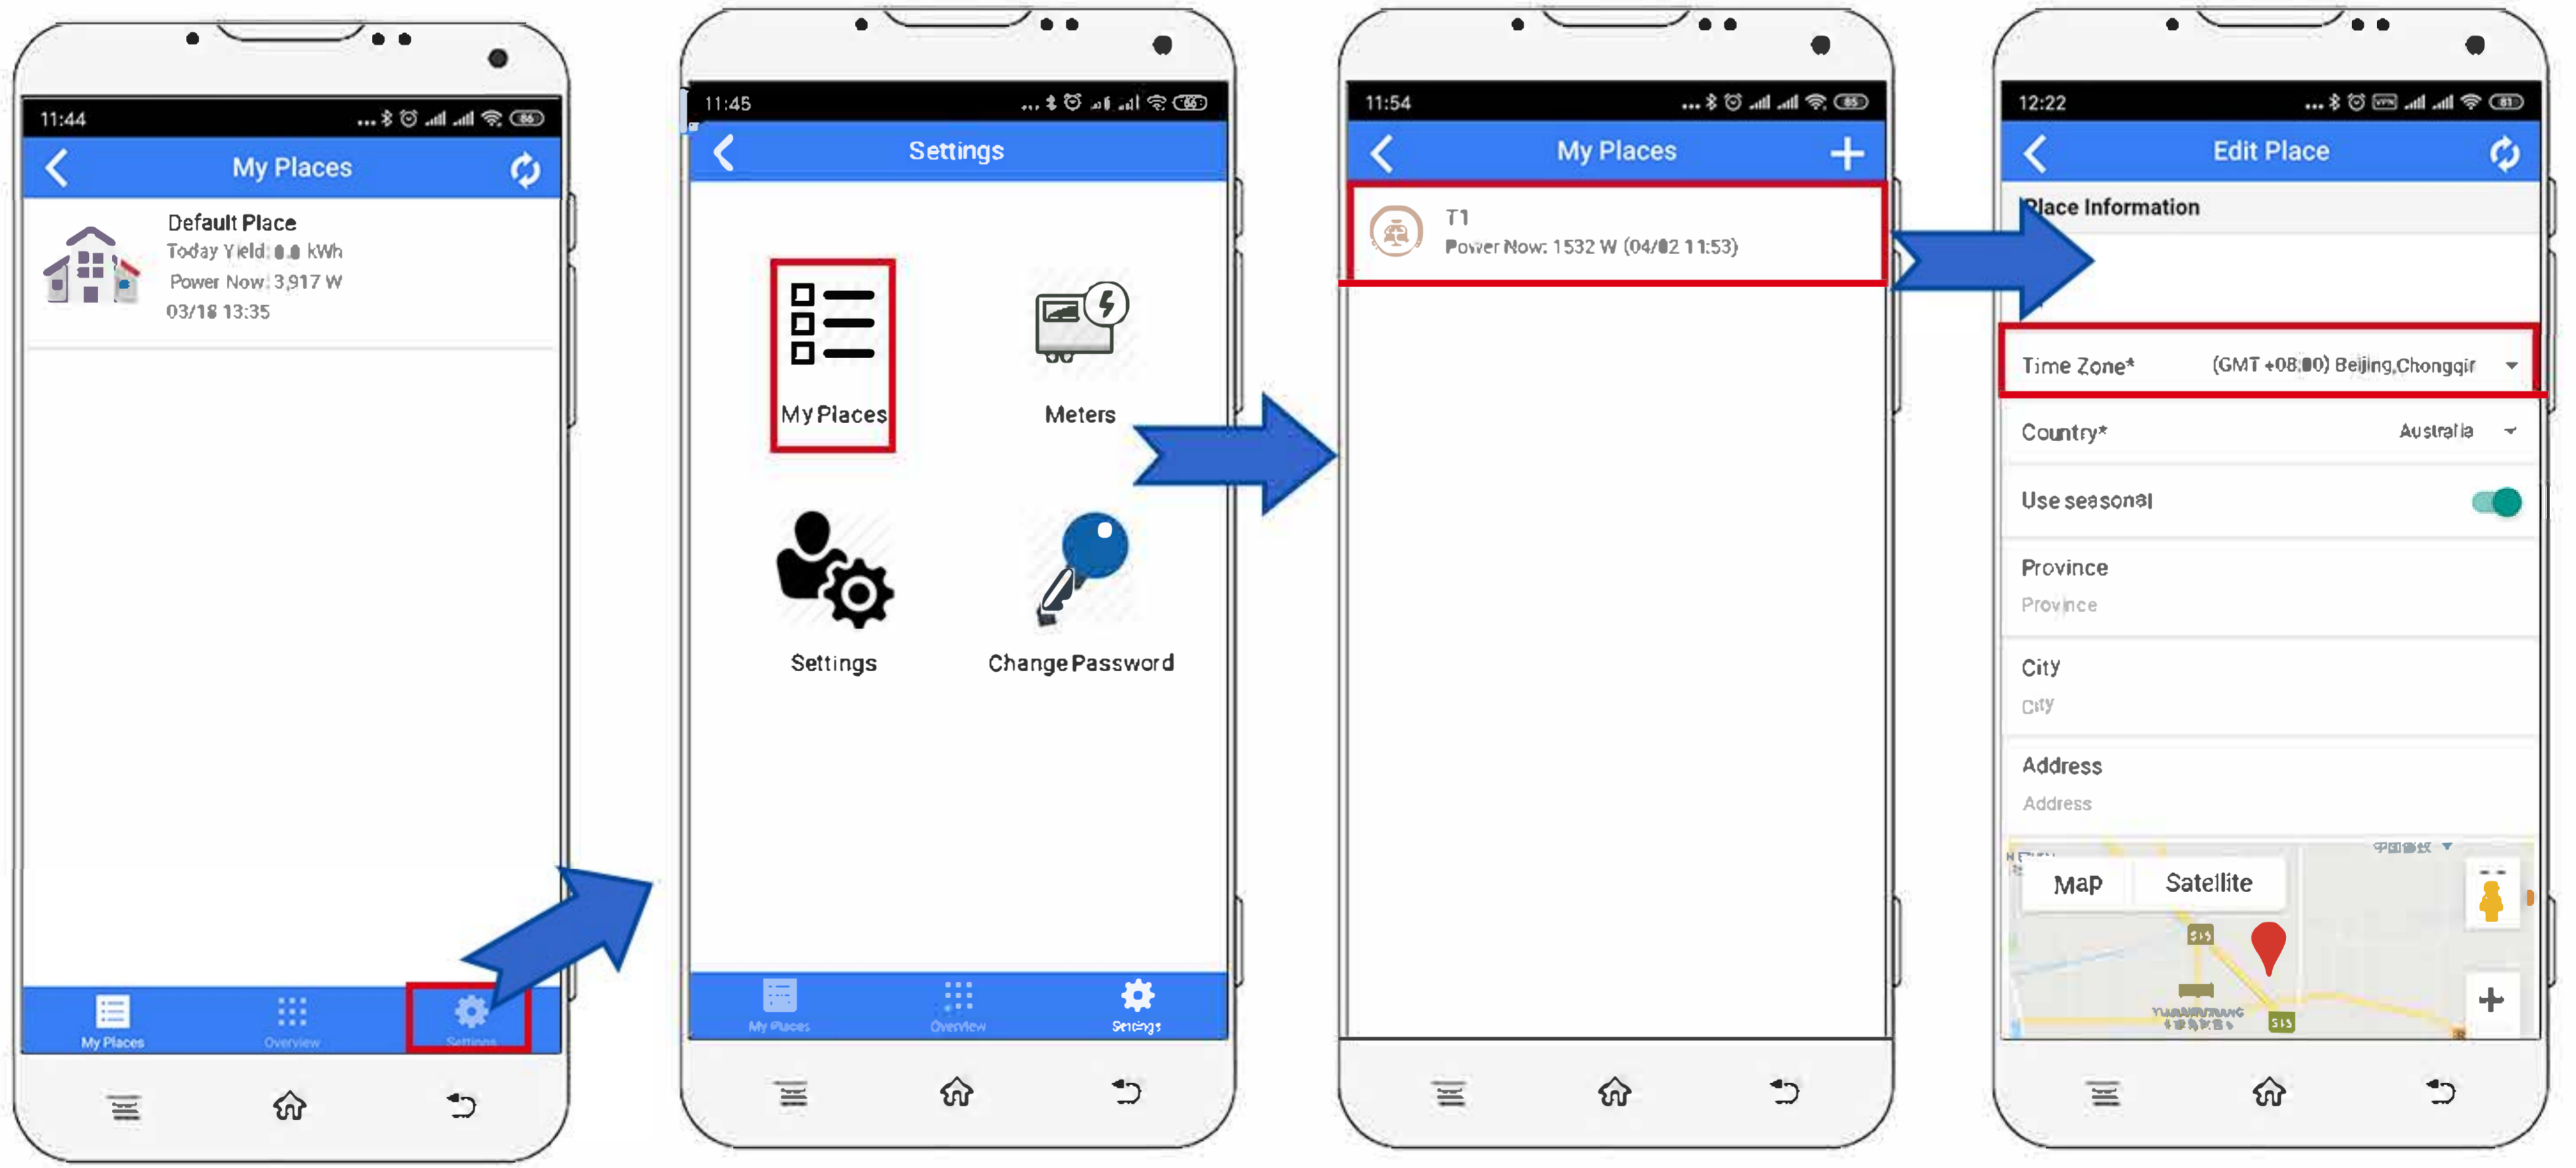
11:44

My Places

Default Place
Today Yield: 0.0 kWh
Power Now: 3,917 W
03/18 13:35

My Places Overview Settings

11:45

Settings

My Places

Meters

Settings

Change Password

My Places Overview Settings

11:54

My Places

T1
Power Now: 1532 W (04/02 11:53)

12:22

Edit Place

Place Information

Time Zone* (GMT +08:00) Beijing,Chongqir

Country* Australia

Use seasonal

Province
Province

City
City

Address
Address

Map Satellite